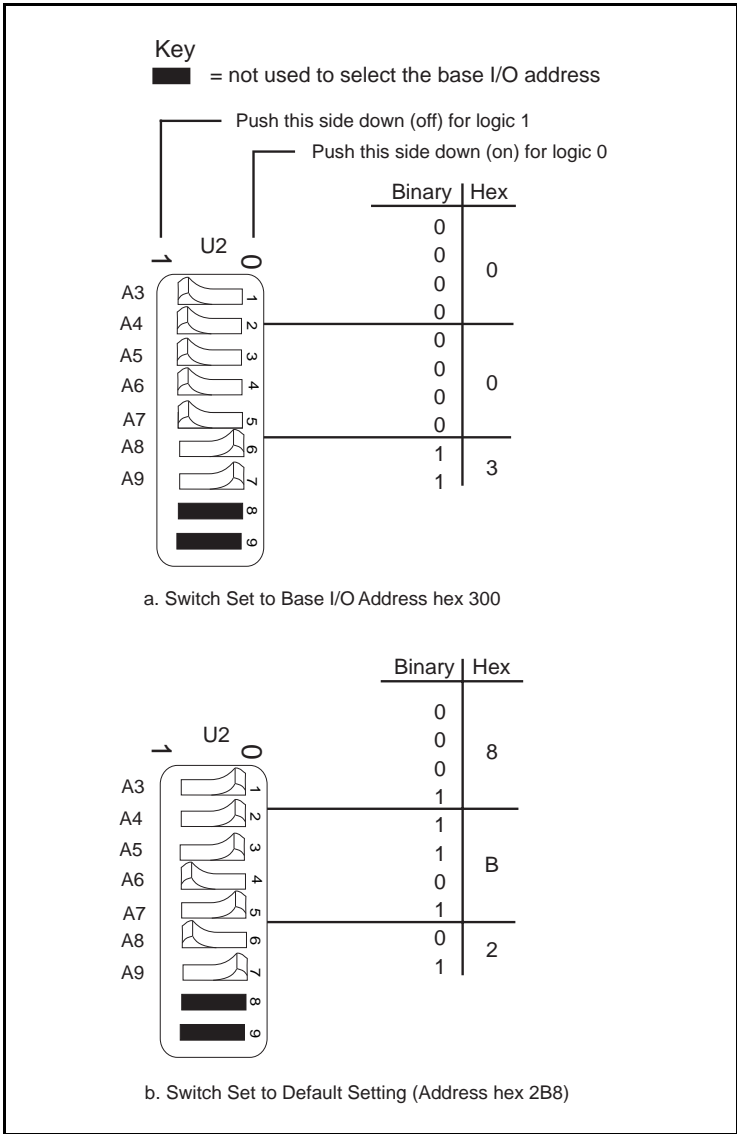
Key
= not used to select the base I/O address

Push this side down (off) for logic 1
Push this side down (on) for logic 0

1 U2 0
A3 1
A4 2
A5 3
A6 4
A7 5
A8 6
A9 7
8
9

| Binary | Hex |
|---|---|
| 0 0 0 0 | 0 |
| 0 0 0 0 | 0 |
| 1 1 | 3 |

a. Switch Set to Base I/O Address hex 300

1 U2 0
A3 1
A4 2
A5 3
A6 4
A7 5
A8 6
A9 7
8
9

| Binary | Hex |
|---|---|
| 0 0 0 1 | 8 |
| 1 1 0 1 | B |
| 0 1 | 2 |

b. Switch Set to Default Setting (Address hex 2B8)